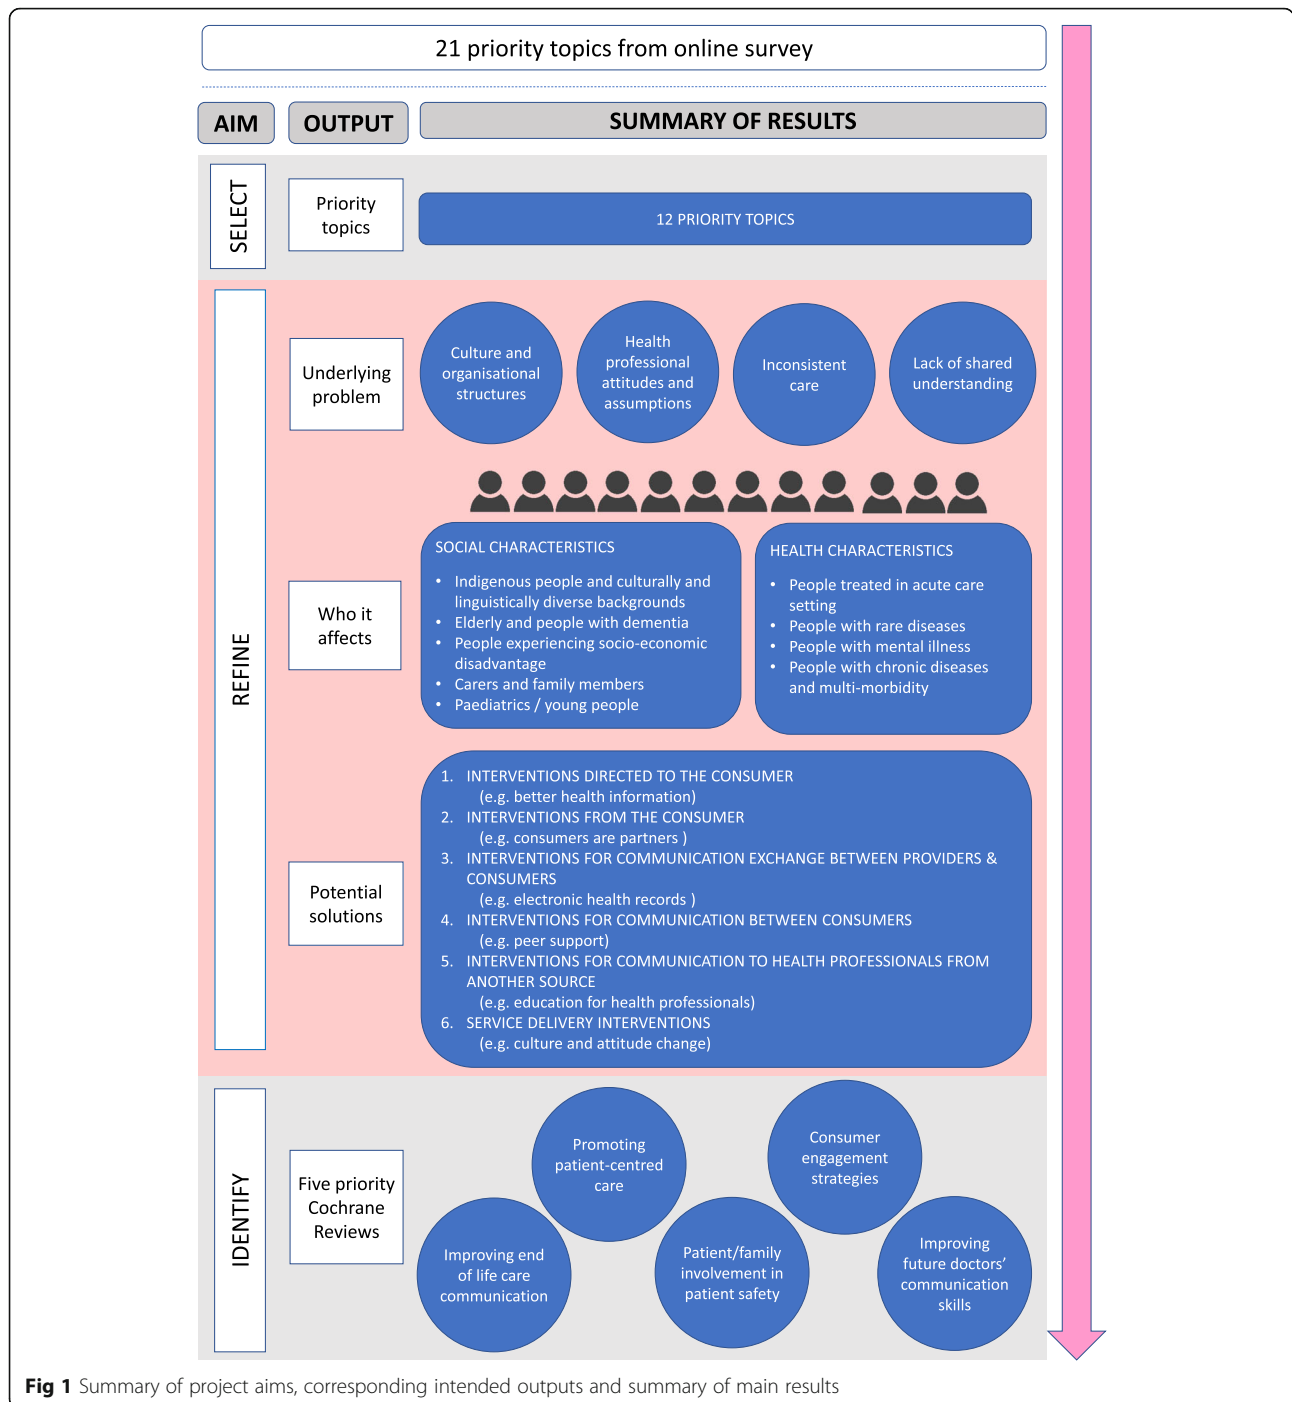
21 priority topics from online survey

AIM

OUTPUT

SUMMARY OF RESULTS

SELECT

Priority topics

12 PRIORITY TOPICS

REFINE

Underlying problem

Culture and organisational structures

Health professional attitudes and assumptions

Inconsistent care

Lack of shared understanding

Who it affects

SOCIAL CHARACTERISTICS

- Indigenous people and culturally and linguistically diverse backgrounds
- Elderly and people with dementia
- People experiencing socio-economic disadvantage
- Carers and family members
- Paediatrics / young people

HEALTH CHARACTERISTICS

- People treated in acute care setting
- People with rare diseases
- People with mental illness
- People with chronic diseases and multi-morbidity

Potential solutions

1. INTERVENTIONS DIRECTED TO THE CONSUMER (e.g. better health information)
2. INTERVENTIONS FROM THE CONSUMER (e.g. consumers are partners )
3. INTERVENTIONS FOR COMMUNICATION EXCHANGE BETWEEN PROVIDERS & CONSUMERS (e.g. electronic health records )
4. INTERVENTIONS FOR COMMUNICATION BETWEEN CONSUMERS (e.g. peer support)
5. INTERVENTIONS FOR COMMUNICATION TO HEALTH PROFESSIONALS FROM ANOTHER SOURCE (e.g. education for health professionals)
6. SERVICE DELIVERY INTERVENTIONS (e.g. culture and attitude change)

IDENTIFY

Five priority Cochrane Reviews

Promoting patient-centred care

Consumer engagement strategies

Improving end of life care communication

Patient/family involvement in patient safety

Improving future doctors' communication skills

**Fig 1** Summary of project aims, corresponding intended outputs and summary of main results